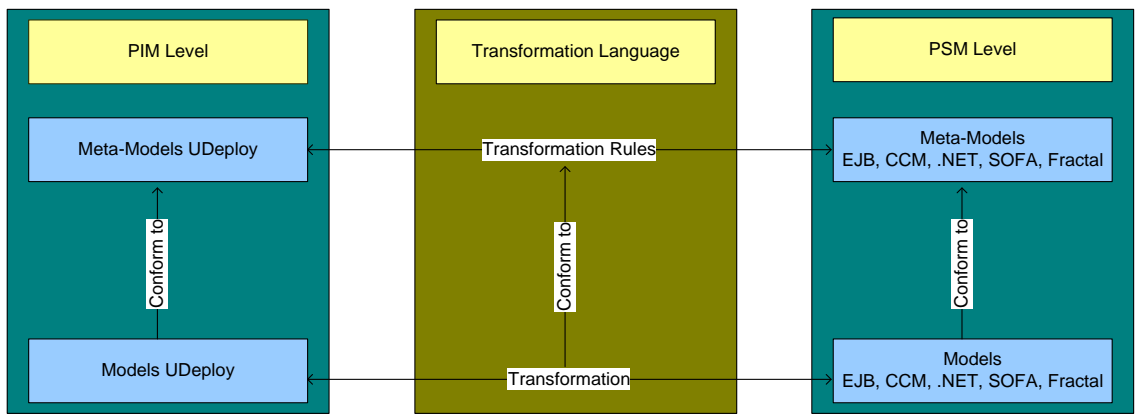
PIM Level

Meta-Models UDeploy

Conform to

Models UDeploy

Transformation Language

Transformation Rules

Conform to

Transformation

PSM Level

Meta-Models
EJB, CCM, .NET, SOFA, Fractal

Conform to

Models
EJB, CCM, .NET, SOFA, Fractal